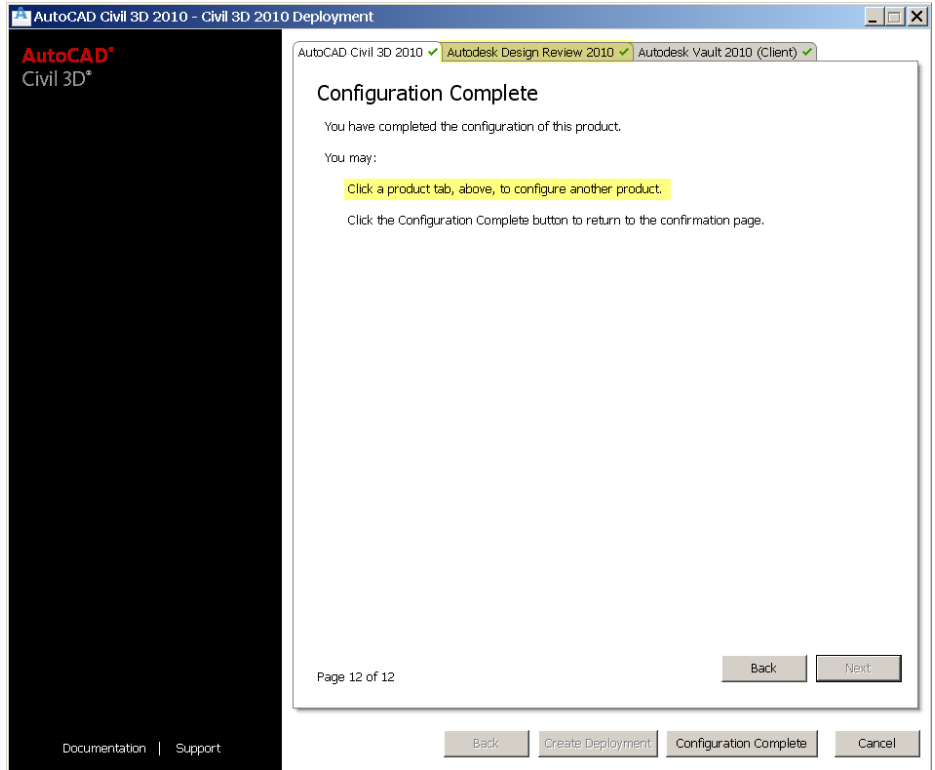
AutoCAD Civil 3D 2010 - Civil 3D 2010 Deployment

AutoCAD®
Civil 3D®

AutoCAD Civil 3D 2010 ✔ Autodesk Design Review 2010 ✔ Autodesk Vault 2010 (Client) ✔

Configuration Complete

You have completed the configuration of this product.

You may:

Click a product tab, above, to configure another product.

Click the Configuration Complete button to return to the confirmation page.

Page 12 of 12

Back Next

Documentation | Support

Back Create Deployment Configuration Complete Cancel